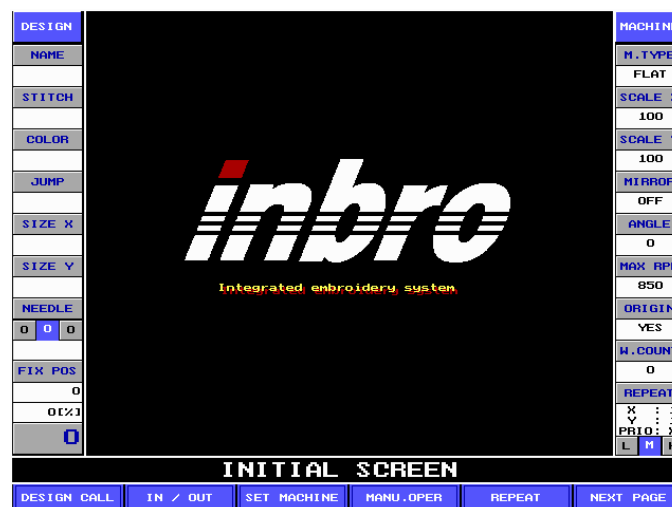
DESIGN
NAME
STITCH
COLOR
JUMP
SIZE X
SIZE Y
NEEDLE
0 0 0
FIX POS
0
0[%]
0

inbro
Integrated embroidery system

MACHIN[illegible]
M.TYPE
FLAT
SCALE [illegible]
100
SCALE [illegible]
100
MIRRO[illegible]
OFF
ANGLE
0
MAX RP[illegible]
850
ORIGIN
YES
W.COUN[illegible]
0
REPEAT
X :
Y :
PRIO: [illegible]
L M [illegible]

INITIAL SCREEN

DESIGN CALL | IN / OUT | SET MACHINE | MANU.OPER | REPEAT | NEXT PAGE